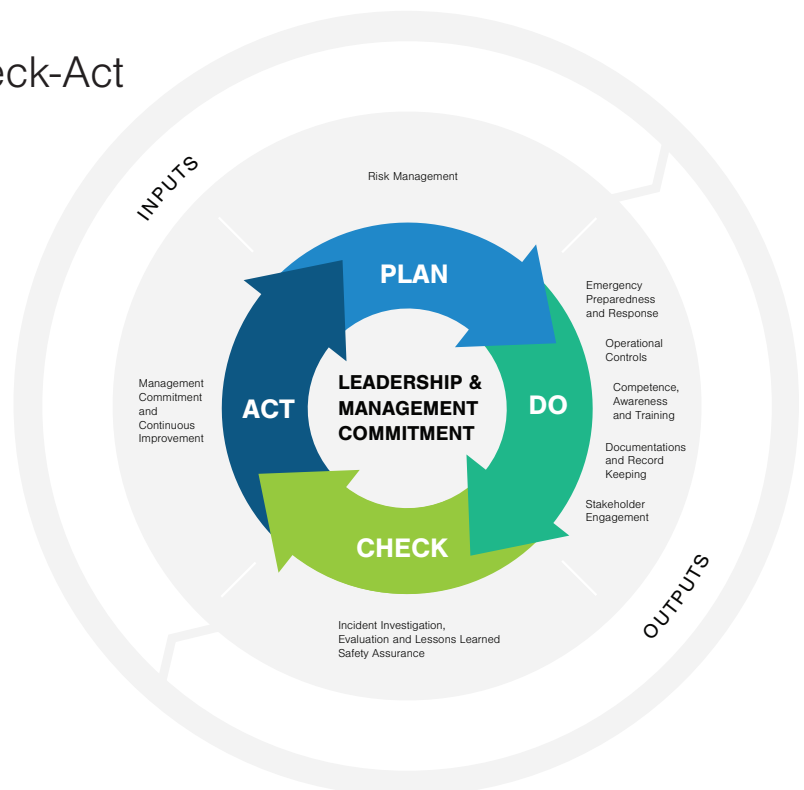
eck-Act

INPUTS

Risk Management

PLAN

Emergency Preparedness and Response

Operational Controls

Competence, Awareness and Training

Documentations and Record Keeping

Stakeholder Engagement

Management Commitment and Continuous Improvement

ACT

LEADERSHIP & MANAGEMENT COMMITMENT

DO

CHECK

Incident Investigation, Evaluation and Lessons Learned Safety Assurance

OUTPUTS